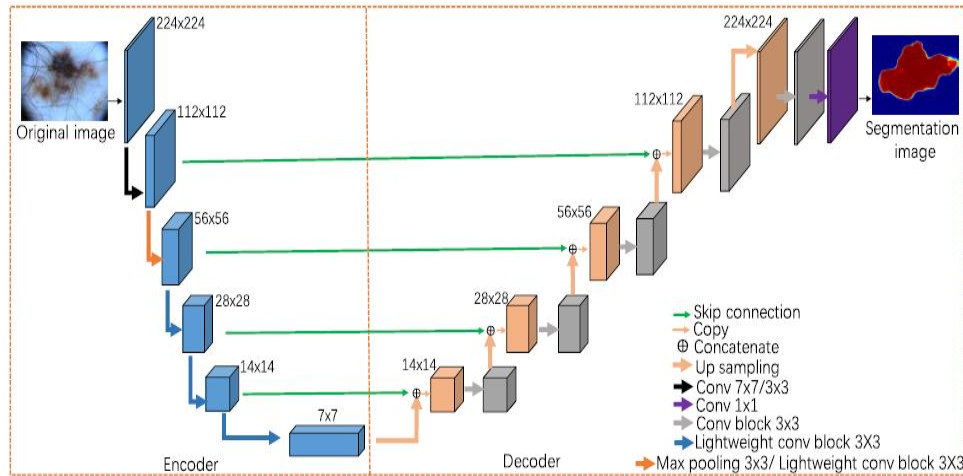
224x224

Original image

112x112

56x56

28x28

14x14

7x7

Encoder

Decoder

14x14

28x28

56x56

112x112

224x224

Segmentation image

Skip connection
Copy
⊕ Concatenate
Up sampling
Conv 7x7/3x3
Conv 1x1
Conv block 3x3
Lightweight conv block 3X3
Max pooling 3x3/ Lightweight conv block 3X3